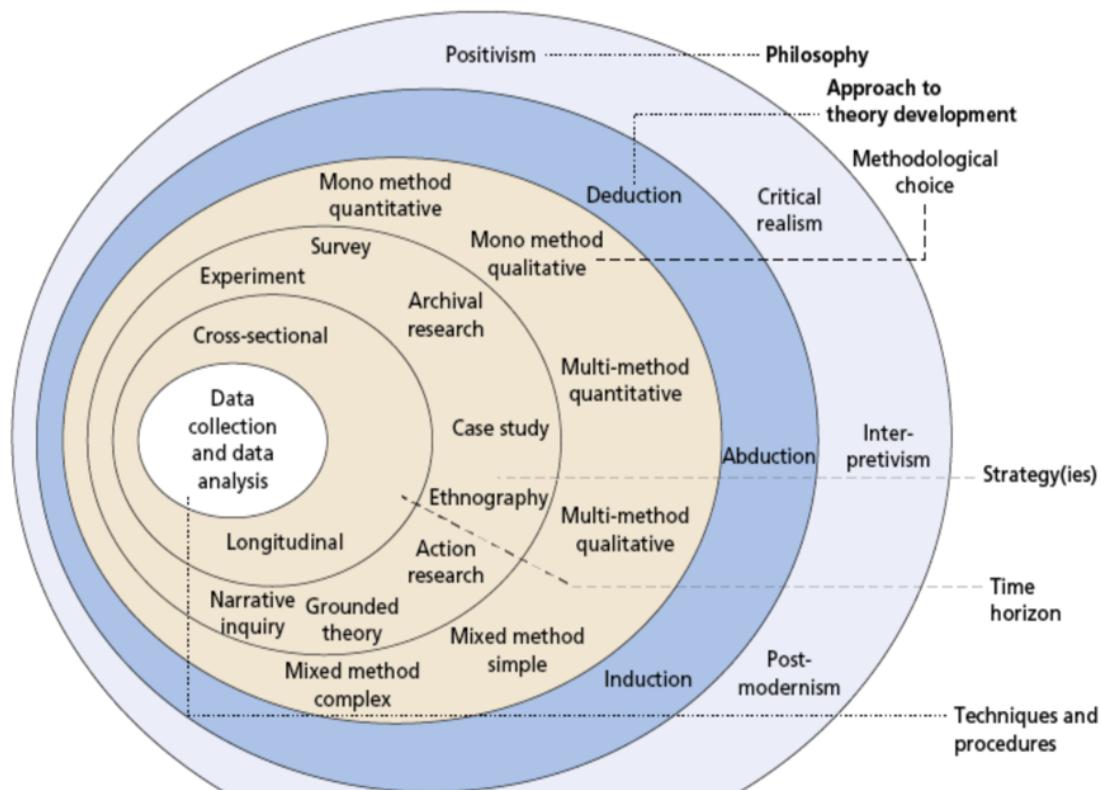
Positivism

Philosophy

Approach to theory development

Methodological choice

Deduction

Critical realism

Mono method quantitative

Mono method qualitative

Survey

Experiment

Archival research

Cross-sectional

Multi-method quantitative

Data collection and data analysis

Case study

Abduction

Inter-pretivism

Strategy(ies)

Ethnography

Multi-method qualitative

Longitudinal

Action research

Time horizon

Narrative inquiry

Grounded theory

Mixed method simple

Mixed method complex

Induction

Post-modernism

Techniques and procedures